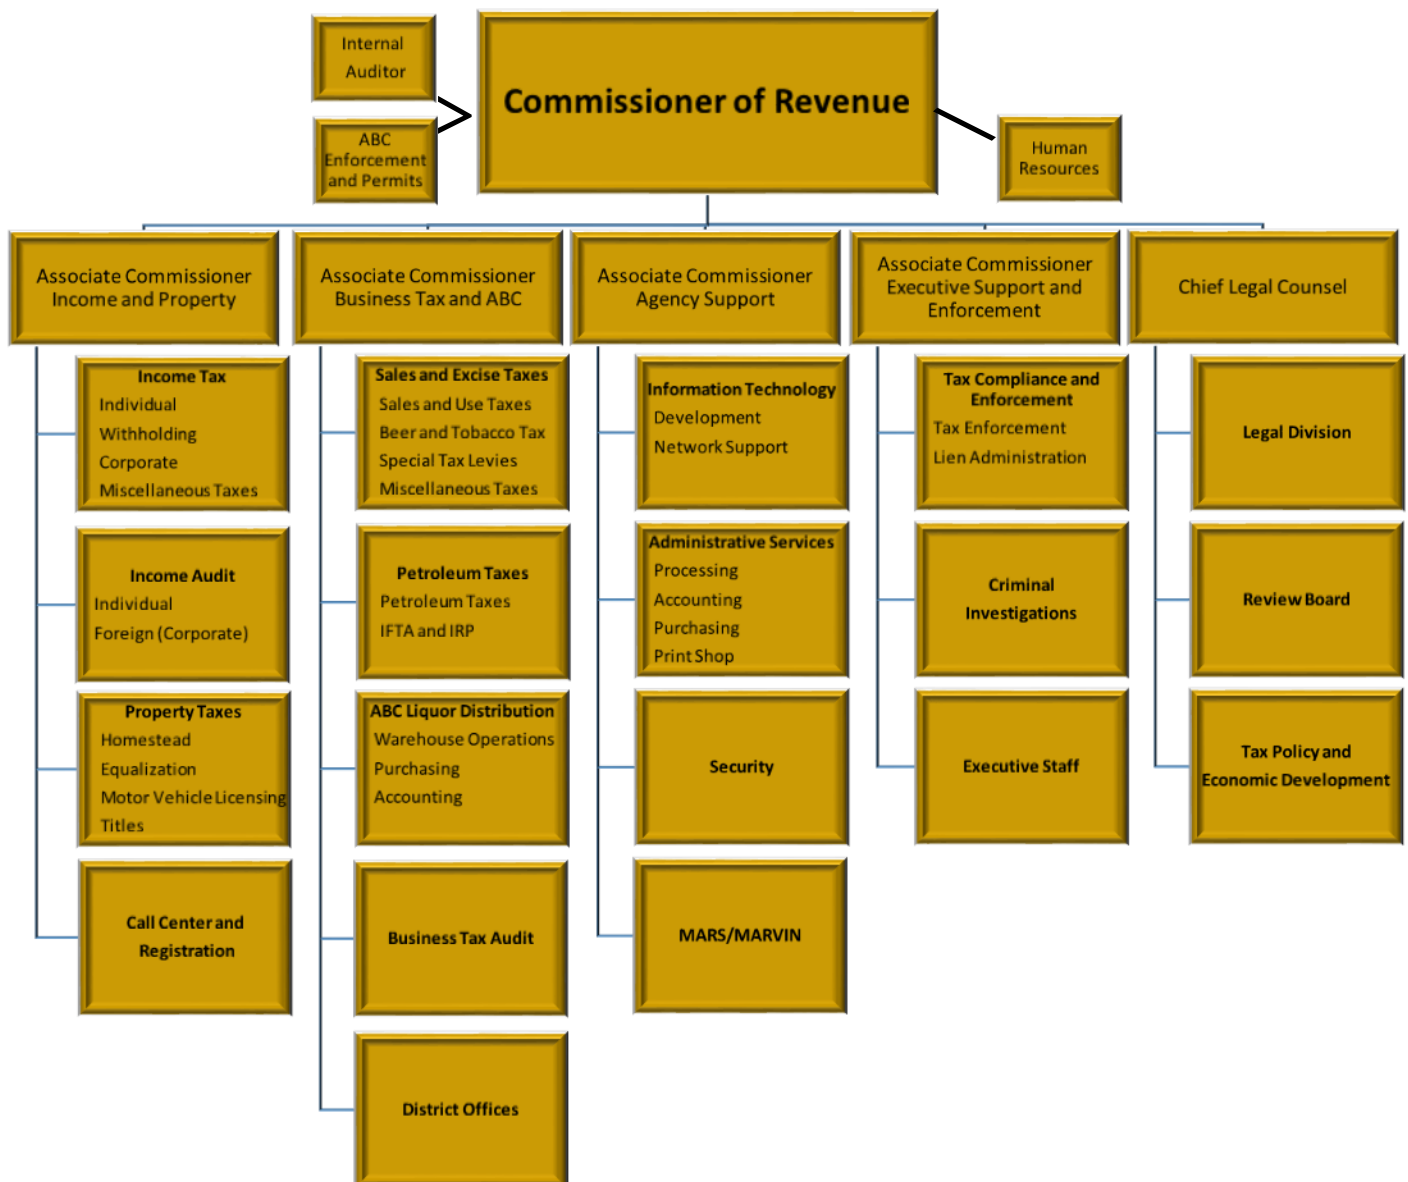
Internal Auditor

ABC Enforcement and Permits

Commissioner of Revenue

Human Resources

Associate Commissioner Income and Property

Income Tax
Individual
Withholding
Corporate
Miscellaneous Taxes

Income Audit
Individual
Foreign (Corporate)

Property Taxes
Homestead
Equalization
Motor Vehicle Licensing
Titles

Call Center and Registration

Associate Commissioner Business Tax and ABC

Sales and Excise Taxes
Sales and Use Taxes
Beer and Tobacco Tax
Special Tax Levies
Miscellaneous Taxes

Petroleum Taxes
Petroleum Taxes
IFTA and IRP

ABC Liquor Distribution
Warehouse Operations
Purchasing
Accounting

Business Tax Audit

District Offices

Associate Commissioner Agency Support

Information Technology
Development
Network Support

Administrative Services
Processing
Accounting
Purchasing
Print Shop

Security

MARS/MARVIN

Associate Commissioner Executive Support and Enforcement

Tax Compliance and Enforcement
Tax Enforcement
Lien Administration

Criminal Investigations

Executive Staff

Chief Legal Counsel

Legal Division

Review Board

Tax Policy and Economic Development